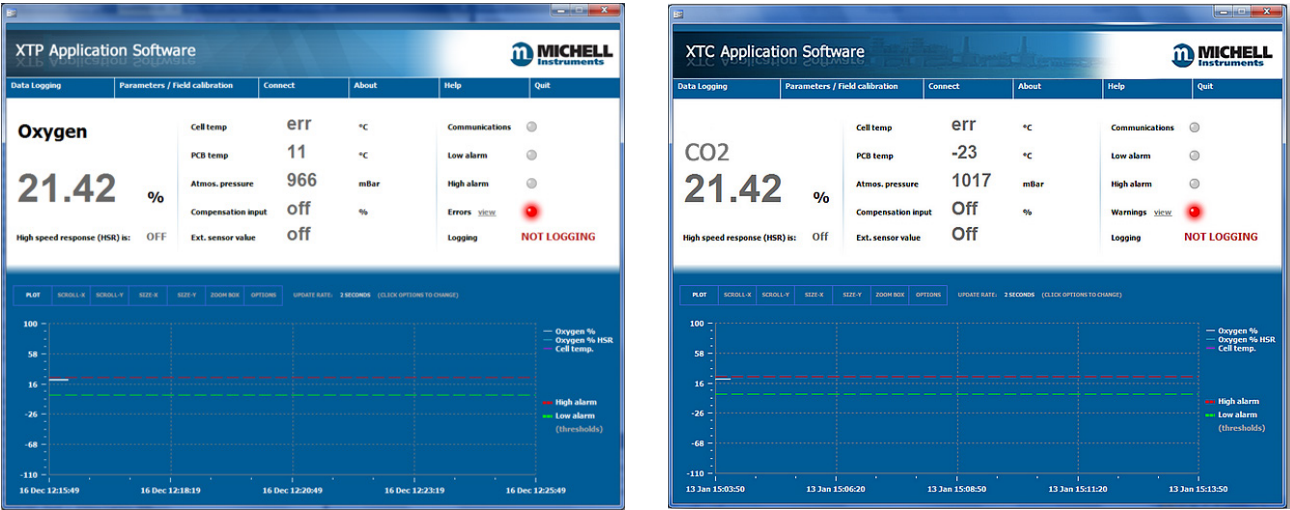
XTP Application Software

MICHELL Instruments

Data Logging | Parameters / Field calibration | Connect | About | Help | Quit

Oxygen

21.42 %

High speed response (HSR) is: OFF

Cell temp err °C
PCB temp 11 °C
Atmos. pressure 966 mBar
Compensation input off %
Ext. sensor value off

Communications
Low alarm
High alarm
Errors view
Logging NOT LOGGING

PLOT | SCROLL-X | SCROLL-Y | SIZE-X | SIZE-Y | ZOOM BOX | OPTIONS
UPDATE RATE: 2 SECONDS (CLICK OPTIONS TO CHANGE)

100
58
16
-26
-68
-110

Oxygen %
Oxygen % HSR
Cell temp.

High alarm
Low alarm
(thresholds)

16 Dec 12:15:49 16 Dec 12:18:19 16 Dec 12:20:49 16 Dec 12:23:19 16 Dec 12:25:49

XTC Application Software

MICHELL Instruments

Data Logging | Parameters / Field calibration | Connect | About | Help | Quit

CO2

21.42 %

High speed response (HSR) is: Off

Cell temp err °C
PCB temp -23 °C
Atmos. pressure 1017 mBar
Compensation input Off %
Ext. sensor value Off

Communications
Low alarm
High alarm
Warnings view
Logging NOT LOGGING

PLOT | SCROLL-X | SCROLL-Y | SIZE-X | SIZE-Y | ZOOM BOX | OPTIONS
UPDATE RATE: 2 SECONDS (CLICK OPTIONS TO CHANGE)

100
58
16
-26
-68
-110

Oxygen %
Oxygen % HSR
Cell temp.

High alarm
Low alarm
(thresholds)

13 Jan 15:03:50 13 Jan 15:06:20 13 Jan 15:08:50 13 Jan 15:11:20 13 Jan 15:13:50